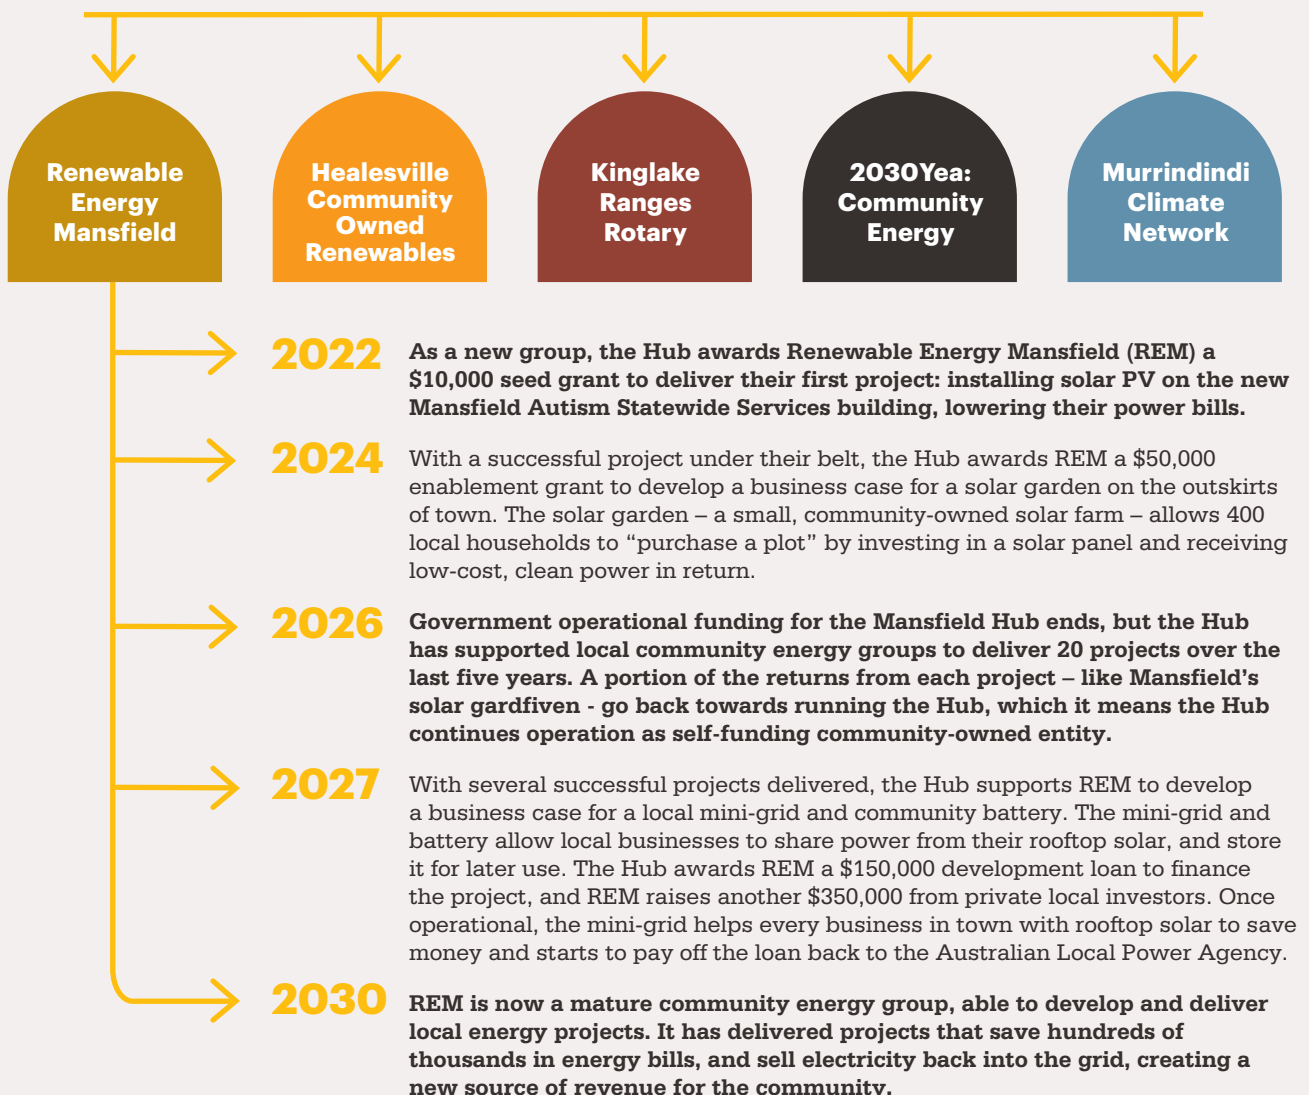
Renewable Energy Mansfield

Healesville Community Owned Renewables

Kinglake Ranges Rotary

2030Yea: Community Energy

Murrindindi Climate Network

2022 As a new group, the Hub awards Renewable Energy Mansfield (REM) a $10,000 seed grant to deliver their first project: installing solar PV on the new Mansfield Autism Statewide Services building, lowering their power bills.

2024 With a successful project under their belt, the Hub awards REM a $50,000 enablement grant to develop a business case for a solar garden on the outskirts of town. The solar garden – a small, community-owned solar farm – allows 400 local households to "purchase a plot" by investing in a solar panel and receiving low-cost, clean power in return.

2026 Government operational funding for the Mansfield Hub ends, but the Hub has supported local community energy groups to deliver 20 projects over the last five years. A portion of the returns from each project – like Mansfield's solar gardfiven - go back towards running the Hub, which it means the Hub continues operation as self-funding community-owned entity.

2027 With several successful projects delivered, the Hub supports REM to develop a business case for a local mini-grid and community battery. The mini-grid and battery allow local businesses to share power from their rooftop solar, and store it for later use. The Hub awards REM a $150,000 development loan to finance the project, and REM raises another $350,000 from private local investors. Once operational, the mini-grid helps every business in town with rooftop solar to save money and starts to pay off the loan back to the Australian Local Power Agency.

2030 REM is now a mature community energy group, able to develop and deliver local energy projects. It has delivered projects that save hundreds of thousands in energy bills, and sell electricity back into the grid, creating a new source of revenue for the community.